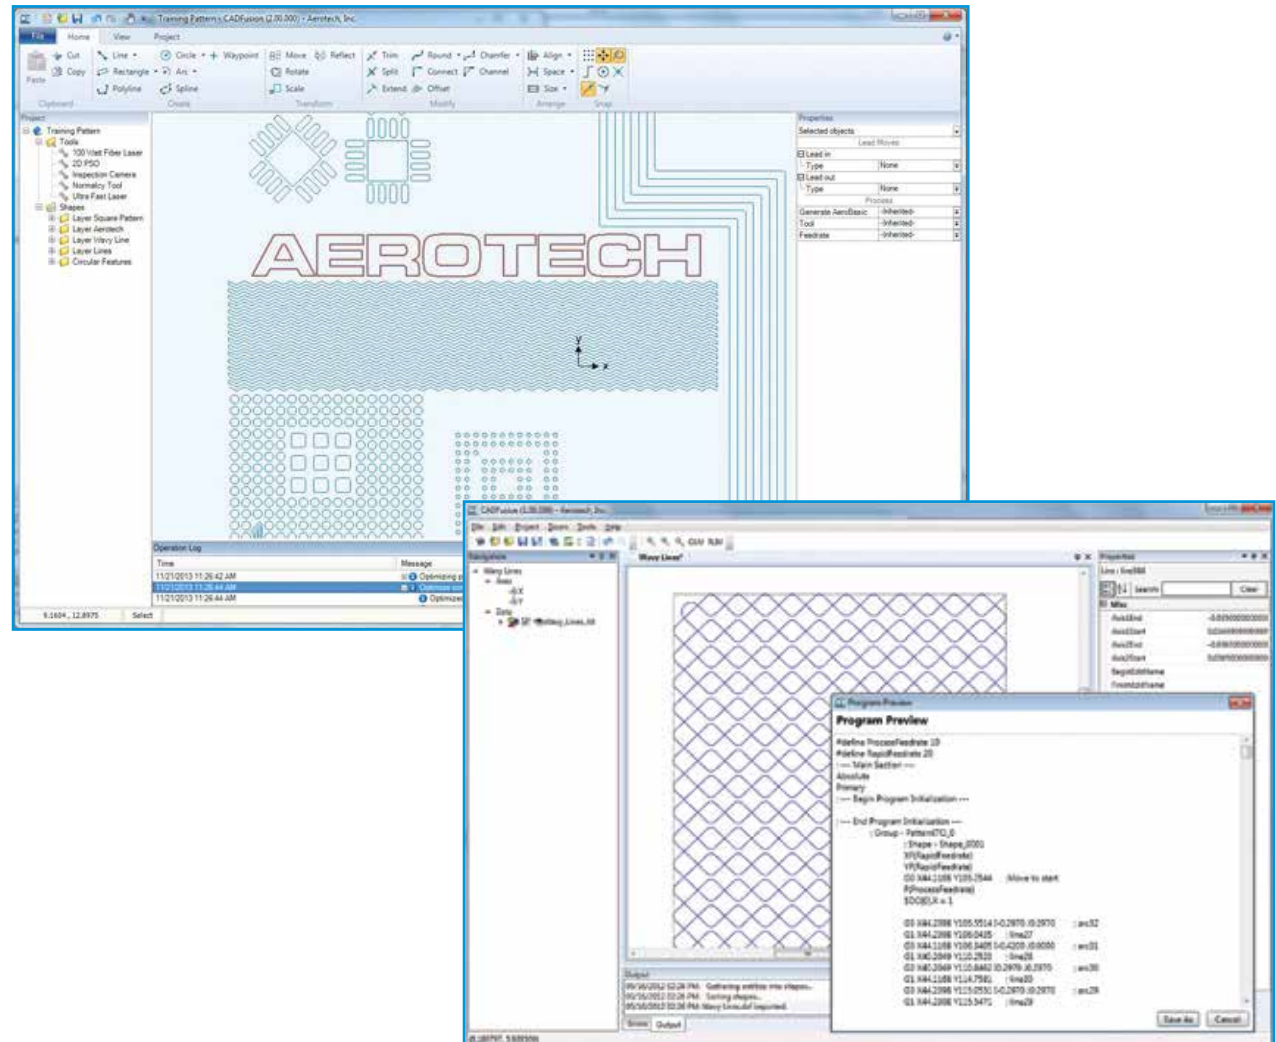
Training Pattern - CADFusion (2.00.000) - Aerotech, Inc.

File Home View Project

Paste Cut Copy Line Rectangle Polyline Circle Arc Spline Waypoint Move Rotate Scale Reflect Trim Split Extend Round Connect Offset Chamfer Channel Align Space Size

Clipboard Create Transform Modify Arrange Snap

Project
Training Pattern
Tools
100 Watt Fiber Laser
2D PSO
Inspection Camera
Normalcy Tool
Ultra Fast Laser
Shapes
Layer Square Pattern
Layer Aerotech
Layer Wavy Line
Layer Lines
Circular Features

AEROTECH

Properties
Selected objects
Lead Moves
Lead in
Type None
Lead out
Type None
Process
Generate AeroBasic -Inherited-
Tool -Inherited-
Feedrate -Inherited-

Operation Log
Time Message
11/21/2013 11:26:42 AM Optimizing p
11/21/2013 11:26:44 AM Optimize
11/21/2013 11:26:44 AM Optimize

9.1604, 12.8975 Select

CADFusion (1.00.000) - Aerotech, Inc.
File Edit Project Zoom Tools Help
Navigation
Wavy Lines
Axes
X
Y
Data
Wavy_Lines_txt
Wavy Lines*
Properties
Line : line
Search Clear
Misc
Axis1End
Axis1Start
Axis2End
Axis2Start
BeginEditName
FinishEditName

Program Preview
Program Preview
#define ProcessFeedrate 10
#define RapidFeedrate 20
; --- Main Section ---
Absolute
Primary
; --- Begin Program Initialization ---

; --- End Program Initialization ---
; Group - Pattern[TC]_0
; Shape - Shape_0001
XF(RapidFeedrate)
YF(RapidFeedrate)
G0 X44.1168 Y105.2544 ;Move to start
F(ProcessFeedrate)
$DO[0].X = 1

G3 X44.2398 Y105.5514 I-0.2970 J0.2970 ;arc32
G1 X44.2398 Y106.0425 ;line27
G3 X44.1168 Y106.3405 I-0.4200 J0.0000 ;arc31
G1 X40.2049 Y110.2520 ;line28
G2 X40.2049 Y110.8462 I0.2970 J0.2970 ;arc30
G1 X44.1168 Y114.7581 ;line20
G3 X44.2398 Y115.0551 I-0.2970 J0.2970 ;arc29
G1 X44.2398 Y115.5471 ;line29

Save As Cancel

Output
Gathering entities into shapes...
Sorting shapes...
Wavy Lines.dxf imported.
Errors Output